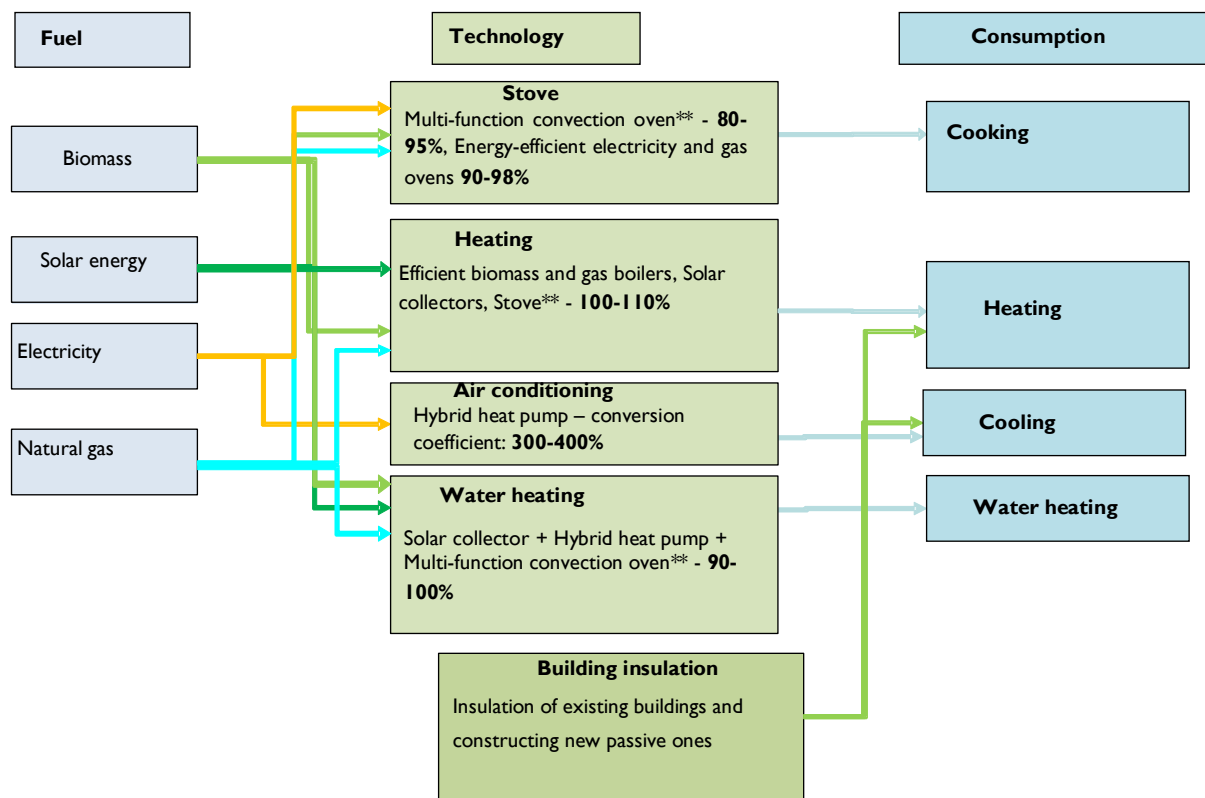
Fuel

Technology

Consumption

Biomass

Solar energy

Electricity

Natural gas

Stove
Multi-function convection oven** - 80-95%, Energy-efficient electricity and gas ovens 90-98%

Heating
Efficient biomass and gas boilers, Solar collectors, Stove** - 100-110%

Air conditioning
Hybrid heat pump – conversion coefficient: 300-400%

Water heating
Solar collector + Hybrid heat pump + Multi-function convection oven** - 90-100%

Building insulation
Insulation of existing buildings and constructing new passive ones

Cooking

Heating

Cooling

Water heating